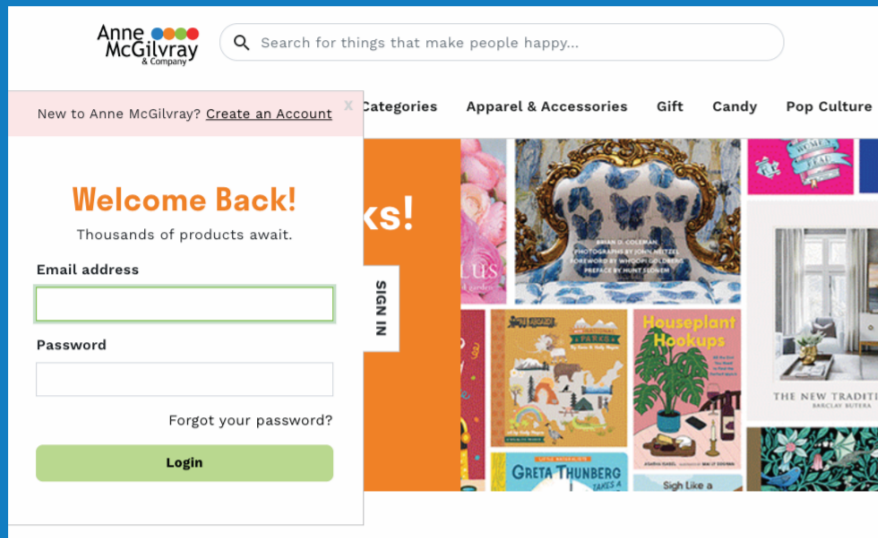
Anne McGilvray & Company

Search for things that make people happy...

New to Anne McGilvray? Create an Account x

Categories Apparel & Accessories Gift Candy Pop Culture

Welcome Back!

Thousands of products await.

Email address

Password

Forgot your password?

Login

SIGN IN

ks!

lus

Houseplant Hookups

GRETA THUNBERG

Sigh Like a

THE NEW TRADITI

BARCLAY BUTERA